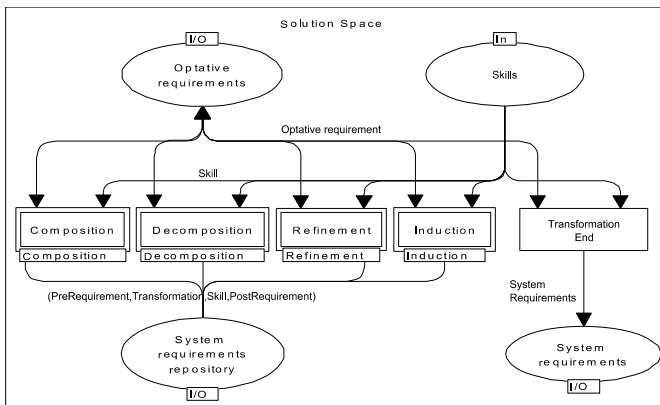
Solution Space

I/O

Optative requirements

In

Skills

Optative requirement

Skill

Composition

Composition

Decomposition

Decomposition

Refinement

Refinement

Induction

Induction

Transformation End

System Requirements

(PreRequirement,Transformation,Skill,PostRequirement)

System requirements repository

I/O

System requirements

I/O